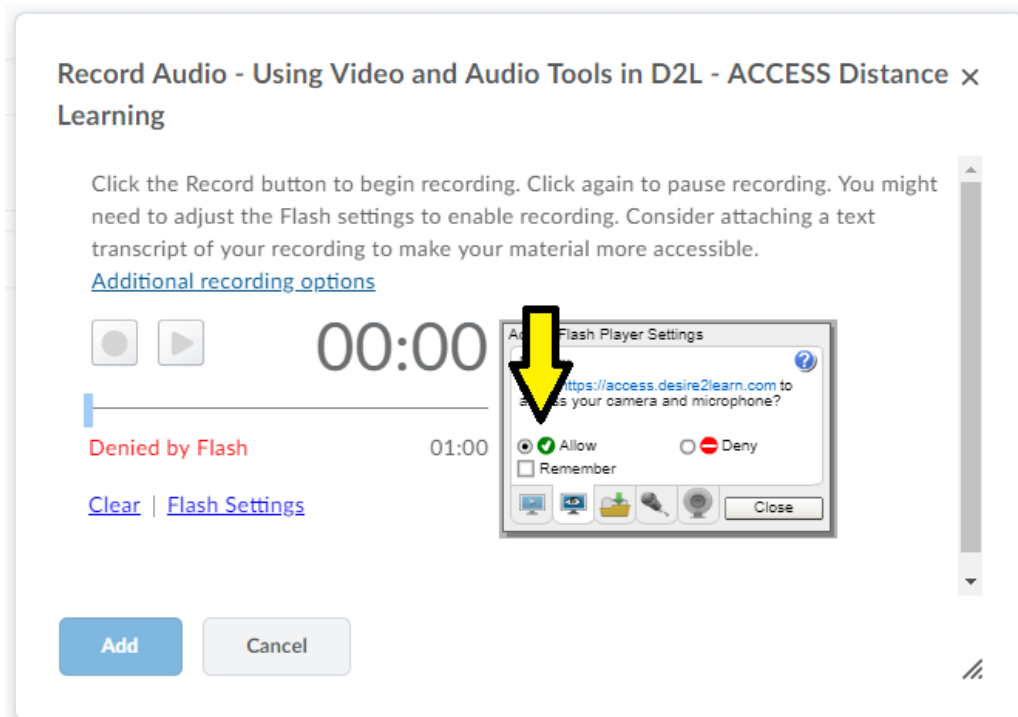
Record Audio - Using Video and Audio Tools in D2L - ACCESS Distance Learning ×

Click the Record button to begin recording. Click again to pause recording. You might need to adjust the Flash settings to enable recording. Consider attaching a text transcript of your recording to make your material more accessible.

Additional recording options

00:00

Denied by Flash 01:00

Clear | Flash Settings

Ad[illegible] Flash Player Settings

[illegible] https://access.desire2learn.com to a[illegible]s your camera and microphone?

Allow

Deny

Remember

Close

Add

Cancel